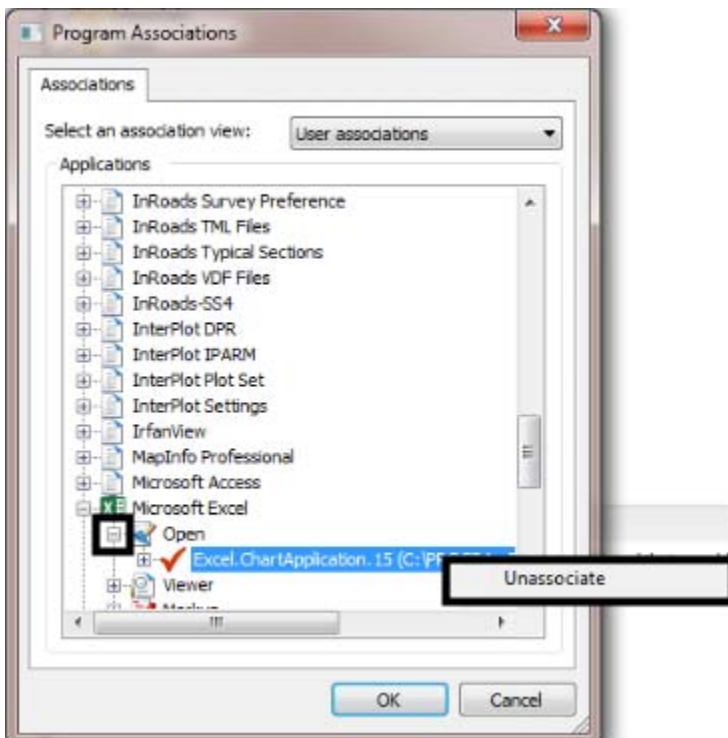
Program Associations

Associations

Select an association view: User associations

Applications

InRoads Survey Preference
InRoads TML Files
InRoads Typical Sections
InRoads VDF Files
InRoads-SS4
InterPlot DPR
InterPlot IPARM
InterPlot Plot Set
InterPlot Settings
IrfanView
MapInfo Professional
Microsoft Access
Microsoft Excel
Open
Excel.ChartApplication.15 (C:\P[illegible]
Viewer
Markup

Unassociate

OK
Cancel